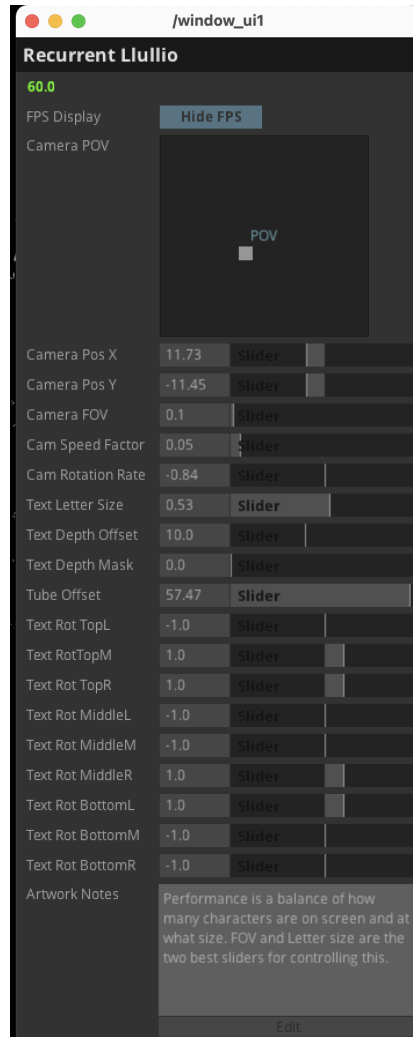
/window_ui1

Recurrent Llullio

60.0

| | | |
|---|---|---|
| FPS Display | Hide FPS | |
| Camera POV | POV | |
| Camera Pos X | 11.73 | Slider |
| Camera Pos Y | -11.45 | Slider |
| Camera FOV | 0.1 | Slider |
| Cam Speed Factor | 0.05 | Slider |
| Cam Rotation Rate | -0.84 | Slider |
| Text Letter Size | 0.53 | Slider |
| Text Depth Offset | 10.0 | Slider |
| Text Depth Mask | 0.0 | Slider |
| Tube Offset | 57.47 | Slider |
| Text Rot TopL | -1.0 | Slider |
| Text RotTopM | 1.0 | Slider |
| Text Rot TopR | 1.0 | Slider |
| Text Rot MiddleL | -1.0 | Slider |
| Text Rot MiddleM | -1.0 | Slider |
| Text Rot MiddleR | 1.0 | Slider |
| Text Rot BottomL | 1.0 | Slider |
| Text Rot BottomM | -1.0 | Slider |
| Text Rot BottomR | -1.0 | Slider |

Artwork Notes

Performance is a balance of how many characters are on screen and at what size. FOV and Letter size are the two best sliders for controlling this.

Edit